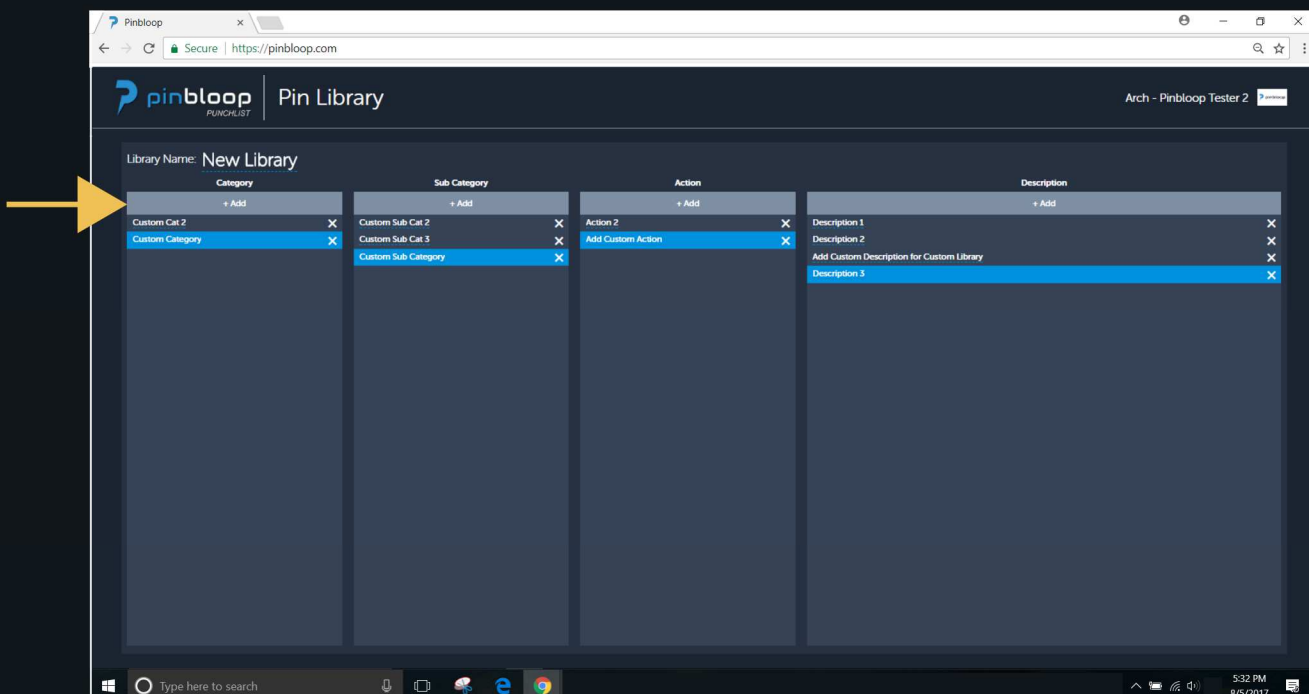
Pinbloop ×

Secure | https://pinbloop.com

pinbloop PUNCHLIST | Pin Library

Arch - Pinbloop Tester 2

Library Name: New Library

Category
+ Add
Custom Cat 2 ×
Custom Category ×

Sub Category
+ Add
Custom Sub Cat 2 ×
Custom Sub Cat 3 ×
Custom Sub Category ×

Action
+ Add
Action 2 ×
Add Custom Action ×

Description
+ Add
Description 1 ×
Description 2 ×
Add Custom Description for Custom Library ×
Description 3 ×

Type here to search

5:32 PM
8/5/2017